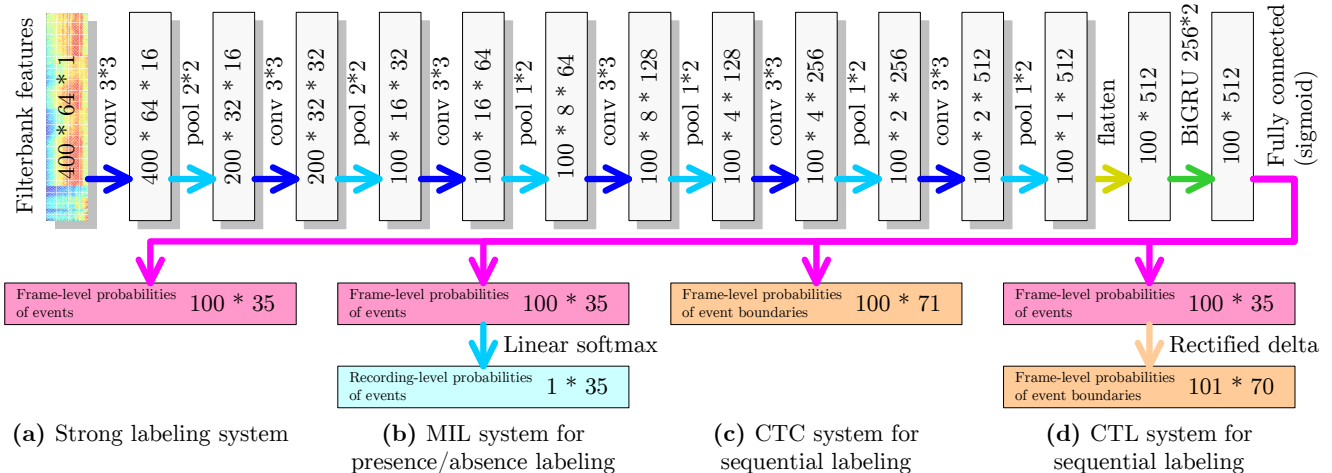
Filterbank features
400 * 64 * 1
conv 3*3
400 * 64 * 16
pool 2*2
200 * 32 * 16
conv 3*3
200 * 32 * 32
pool 2*2
100 * 16 * 32
conv 3*3
100 * 16 * 64
pool 1*2
100 * 8 * 64
conv 3*3
100 * 8 * 128
pool 1*2
100 * 4 * 128
conv 3*3
100 * 4 * 256
pool 1*2
100 * 2 * 256
conv 3*3
100 * 2 * 512
pool 1*2
100 * 1 * 512
flatten
100 * 512
BiGRU 256*2
100 * 512
Fully connected (sigmoid)

Frame-level probabilities of events 100 * 35

Frame-level probabilities of events 100 * 35
Linear softmax
Recording-level probabilities of events 1 * 35

Frame-level probabilities of event boundaries 100 * 71

Frame-level probabilities of events 100 * 35
Rectified delta
Frame-level probabilities of event boundaries 101 * 70

**(a)** Strong labeling system

**(b)** MIL system for presence/absence labeling

**(c)** CTC system for sequential labeling

**(d)** CTL system for sequential labeling